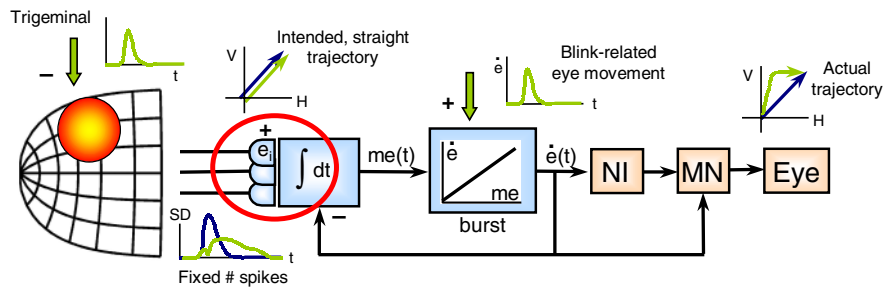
Trigeminal

–

t

V

Intended, straight trajectory

H

$\dot{e}$

Blink-related eye movement

t

+

V

Actual trajectory

H

+

$e_i$

$\int dt$

me(t)

$\dot{e}$

me

burst

$\dot{e}(t)$

NI

MN

Eye

–

SD

t

Fixed # spikes